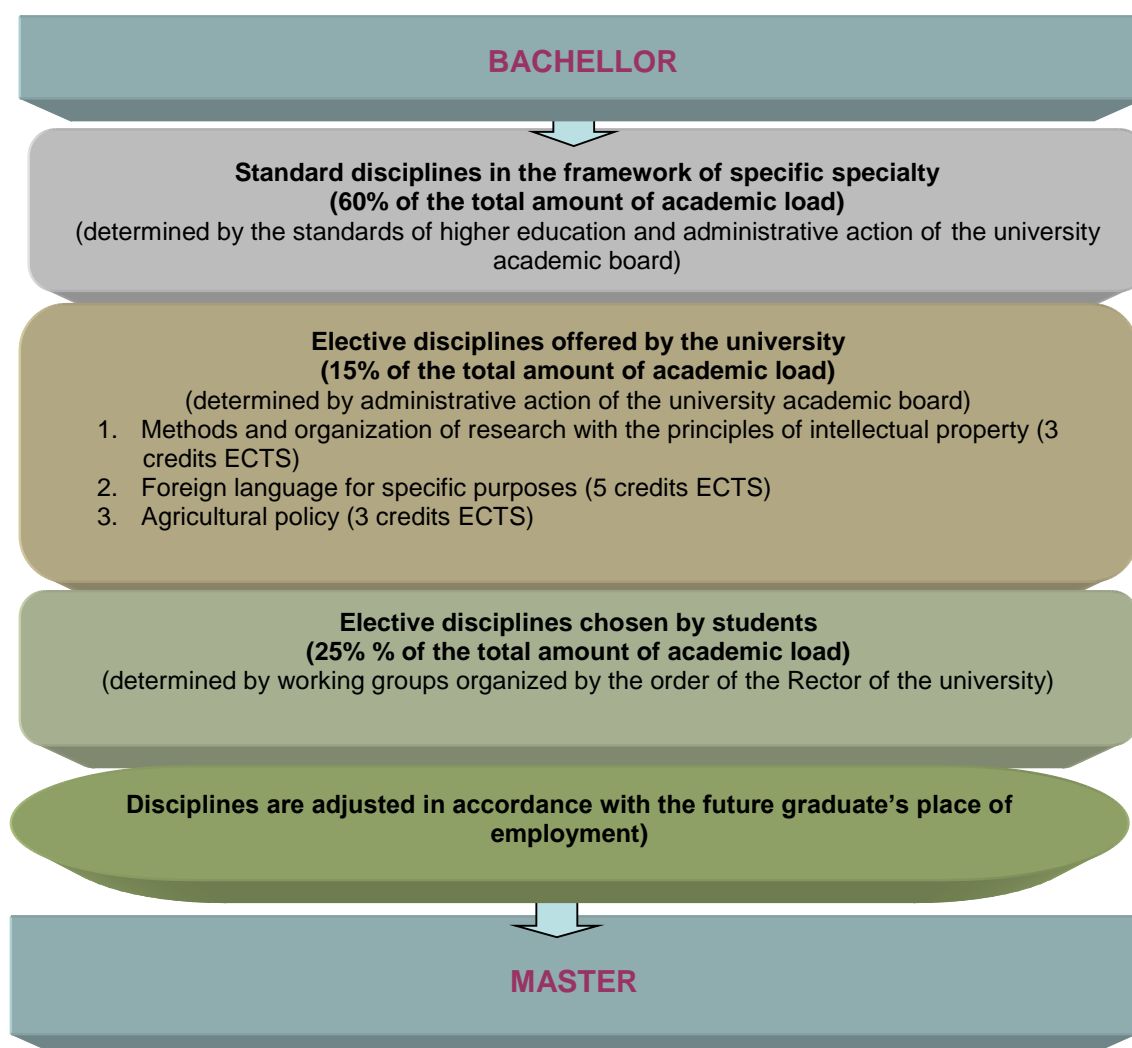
BACHELLOR

Standard disciplines in the framework of specific specialty
(60% of the total amount of academic load)
(determined by the standards of higher education and administrative action of the university academic board)

Elective disciplines offered by the university
(15% of the total amount of academic load)
(determined by administrative action of the university academic board)
1. Methods and organization of research with the principles of intellectual property (3 credits ECTS)
2. Foreign language for specific purposes (5 credits ECTS)
3. Agricultural policy (3 credits ECTS)

Elective disciplines chosen by students
(25% % of the total amount of academic load)
(determined by working groups organized by the order of the Rector of the university)

Disciplines are adjusted in accordance with the future graduate's place of employment)

MASTER